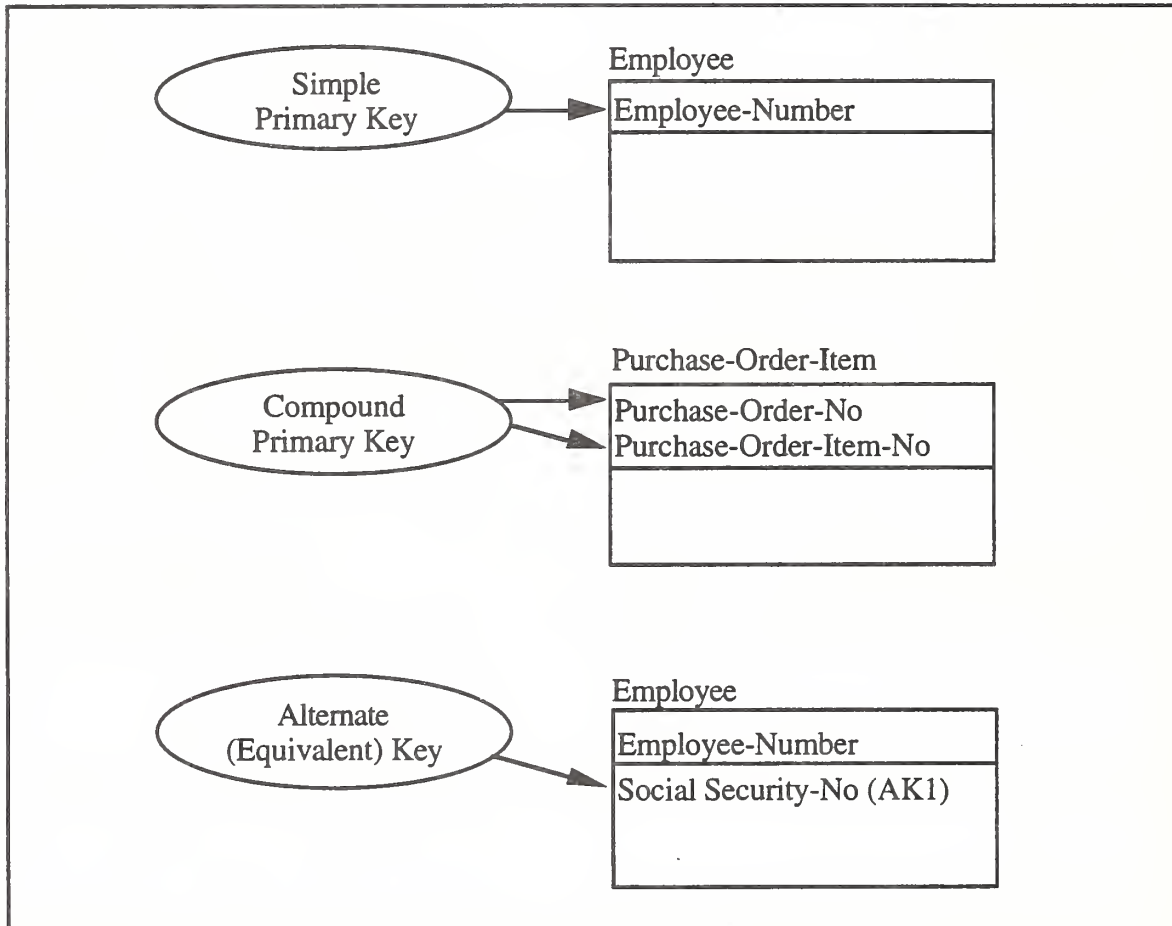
Simple Primary Key

Employee

Employee-Number

Compound Primary Key

Purchase-Order-Item

Purchase-Order-No
Purchase-Order-Item-No

Alternate (Equivalent) Key

Employee

Employee-Number

Social Security-No (AK1)